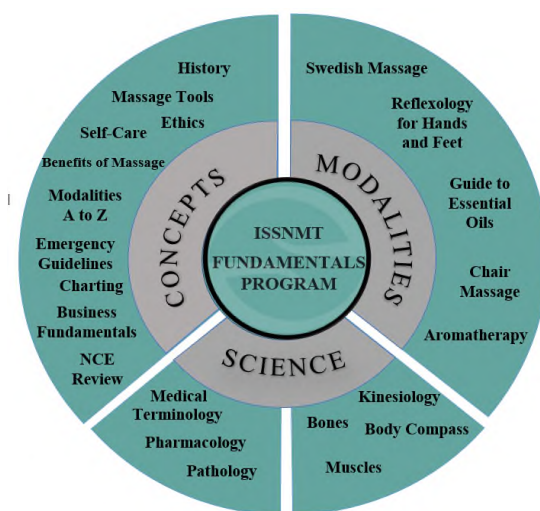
ISSNMT
FUNDAMENTALS
PROGRAM

CONCEPTS

History
Massage Tools
Self-Care
Ethics
Benefits of Massage
Modalities A to Z
Emergency Guidelines
Charting
Business Fundamentals
NCE Review

MODALITIES

Swedish Massage
Reflexology for Hands and Feet
Guide to Essential Oils
Chair Massage
Aromatherapy

SCIENCE

Medical Terminology
Pharmacology
Pathology
Kinesiology
Bones
Body Compass
Muscles